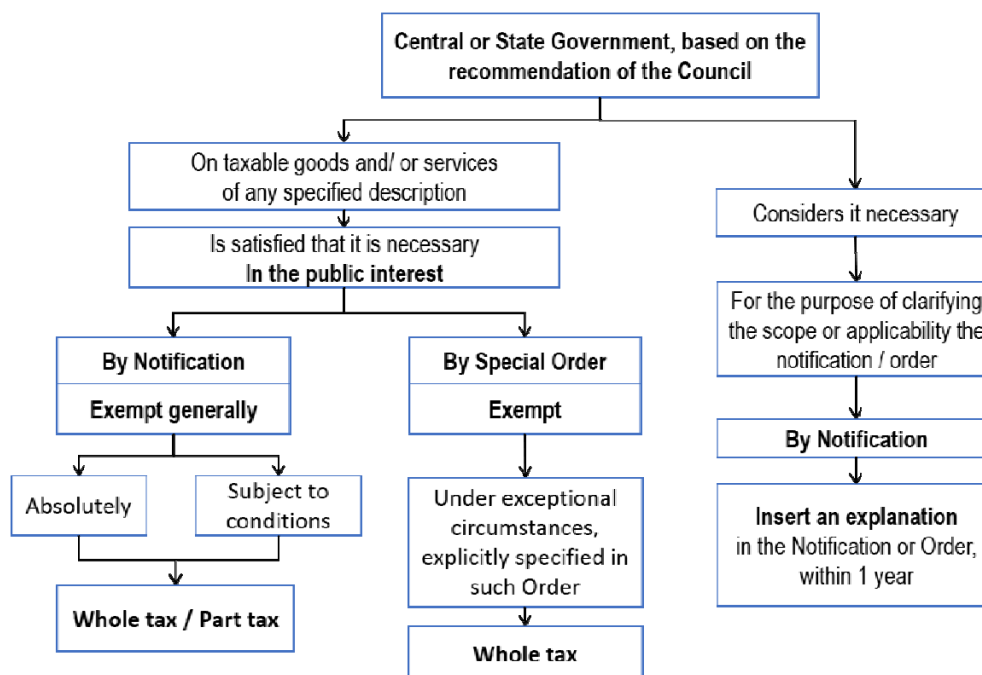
Central or State Government, based on the recommendation of the Council

On taxable goods and/ or services of any specified description

Is satisfied that it is necessary
**In the public interest**

By Notification

Exempt generally

Absolutely

Subject to conditions

Whole tax / Part tax

By Special Order

Exempt

Under exceptional circumstances, explicitly specified in such Order

Whole tax

Considers it necessary

For the purpose of clarifying the scope or applicability the notification / order

By Notification

**Insert an explanation** in the Notification or Order, within 1 year